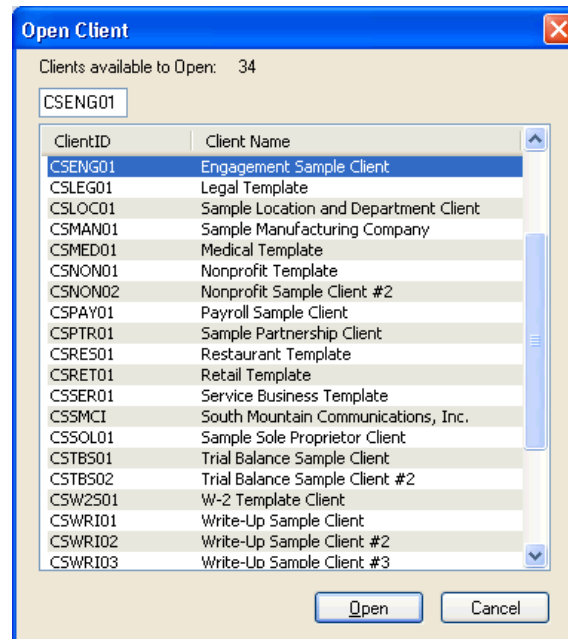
Open Client

Clients available to Open: 34

CSENG01

| ClientID | Client Name |
|---|---|
| CSENG01 | Engagement Sample Client |
| CSLEG01 | Legal Template |
| CSLOC01 | Sample Location and Department Client |
| CSMAN01 | Sample Manufacturing Company |
| CSMED01 | Medical Template |
| CSNON01 | Nonprofit Template |
| CSNON02 | Nonprofit Sample Client #2 |
| CSPAY01 | Payroll Sample Client |
| CSPTR01 | Sample Partnership Client |
| CSRES01 | Restaurant Template |
| CSRET01 | Retail Template |
| CSSER01 | Service Business Template |
| CSSMCI | South Mountain Communications, Inc. |
| CSSOL01 | Sample Sole Proprietor Client |
| CSTBS01 | Trial Balance Sample Client |
| CSTBS02 | Trial Balance Sample Client #2 |
| CSW2S01 | W-2 Template Client |
| CSWRI01 | Write-Up Sample Client |
| CSWRI02 | Write-Up Sample Client #2 |
| CSWRI03 | Write-Up Sample Client #3 |

Open Cancel